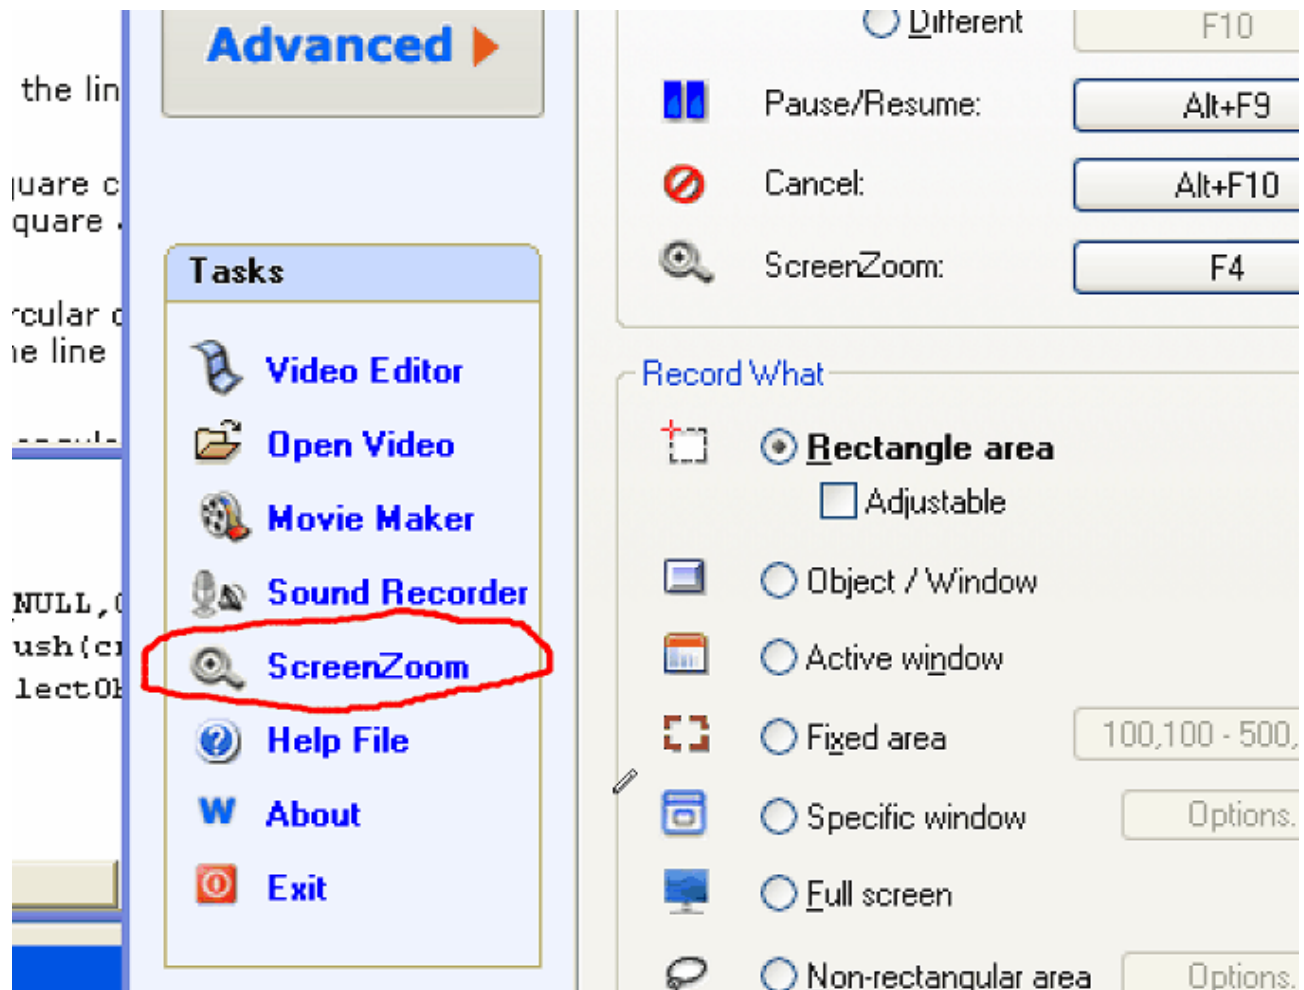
the lin

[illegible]uare c
quare .

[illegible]rcular c
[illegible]e line

NULL,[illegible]
ush(c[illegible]
lectO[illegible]

Advanced

Tasks

Video Editor

Open Video

Movie Maker

Sound Recorder

ScreenZoom

Help File

About

Exit

Different F10

Pause/Resume: Alt+F9

Cancel: Alt+F10

ScreenZoom: F4

Record What

Rectangle area

Adjustable

Object / Window

Active window

Fixed area 100,100 - 500,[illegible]

Specific window Options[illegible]

Full screen

Non-rectangular area Options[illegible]